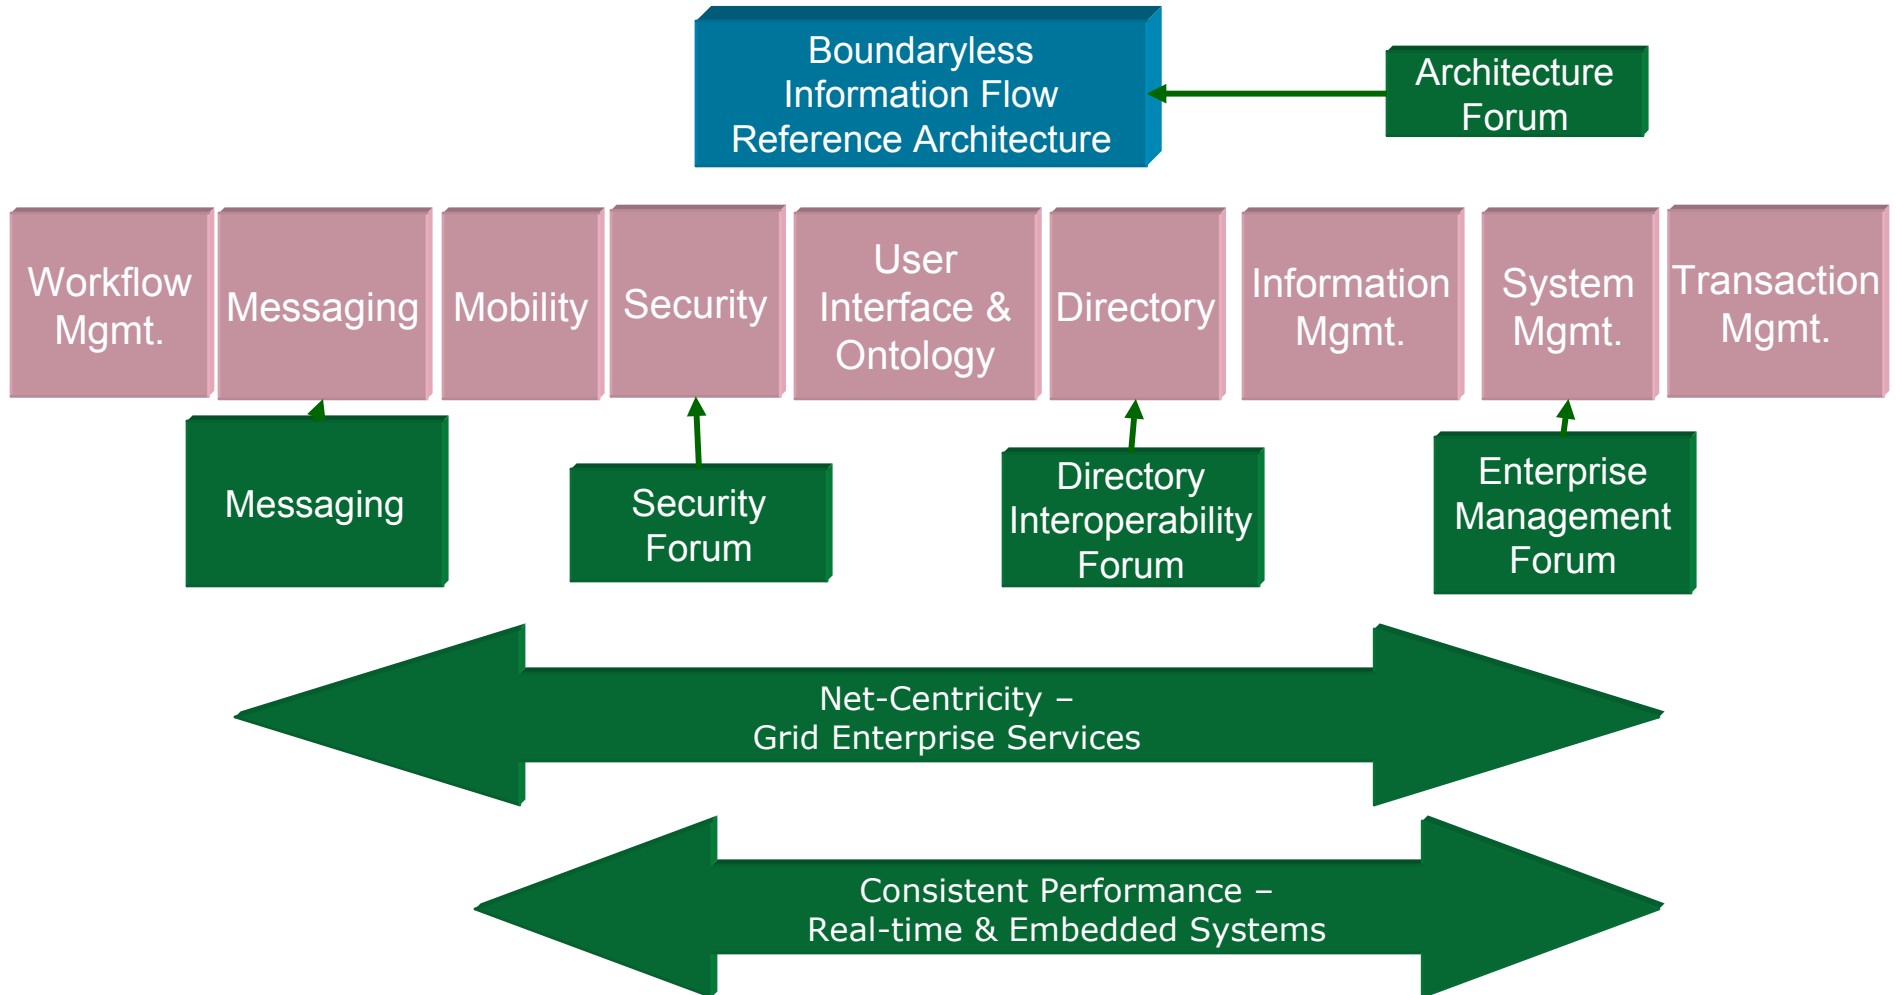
Boundaryless Information Flow Reference Architecture

Architecture Forum

Workflow Mgmt.

Messaging

Mobility

Security

User Interface & Ontology

Directory

Information Mgmt.

System Mgmt.

Transaction Mgmt.

Messaging

Security Forum

Directory Interoperability Forum

Enterprise Management Forum

Net-Centricity –
Grid Enterprise Services

Consistent Performance –
Real-time & Embedded Systems